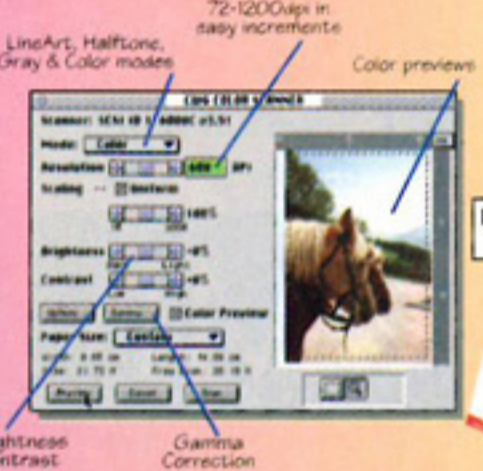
72-1200dpi in easy increments

LineArt, Halftone, Gray & Color modes

Color previews

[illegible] COLOR SCANNER

Scanner: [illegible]

Mode: Color

Resolution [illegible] DPI

Scaling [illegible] Uniform

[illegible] 100%

Brightness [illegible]

Contrast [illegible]

Options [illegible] Gamma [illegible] Color Preview

Paper Size: Custom

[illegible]

Preview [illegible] Cancel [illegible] Scan

ghtness
ntrast

Gamma
Correction